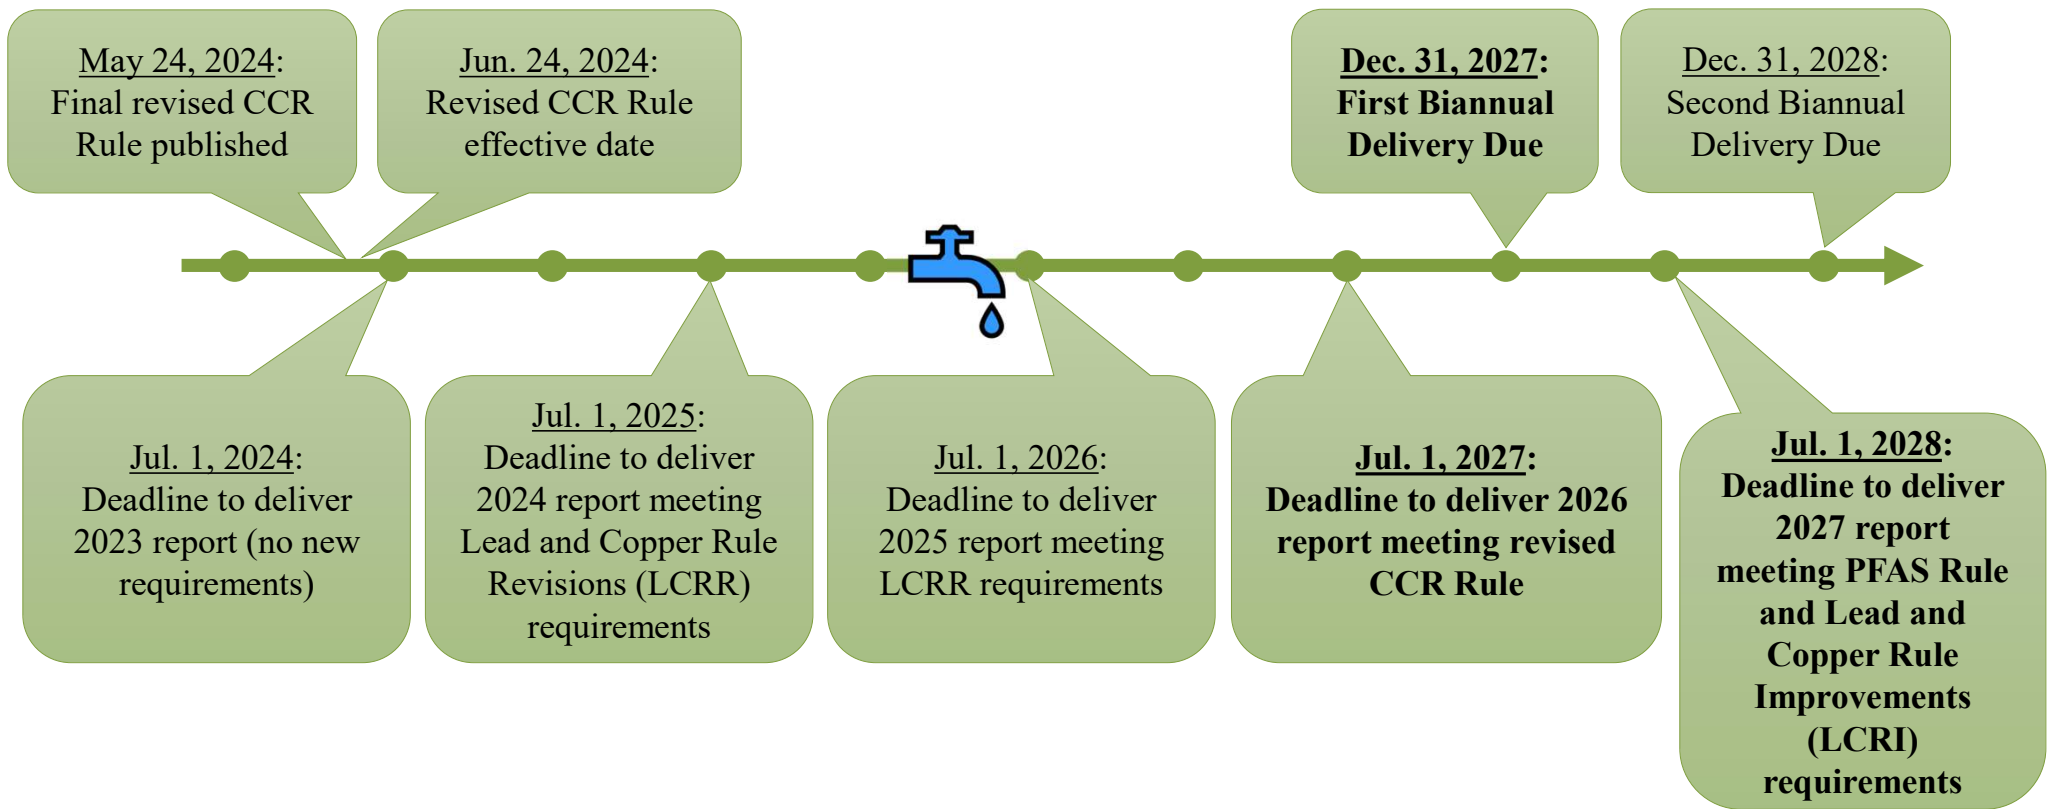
May 24, 2024: Final revised CCR Rule published

Jun. 24, 2024: Revised CCR Rule effective date

Dec. 31, 2027: First Biannual Delivery Due

Dec. 31, 2028: Second Biannual Delivery Due

Jul. 1, 2024: Deadline to deliver 2023 report (no new requirements)

Jul. 1, 2025: Deadline to deliver 2024 report meeting Lead and Copper Rule Revisions (LCRR) requirements

Jul. 1, 2026: Deadline to deliver 2025 report meeting LCRR requirements

Jul. 1, 2027: Deadline to deliver 2026 report meeting revised CCR Rule

Jul. 1, 2028: Deadline to deliver 2027 report meeting PFAS Rule and Lead and Copper Rule Improvements (LCRI) requirements